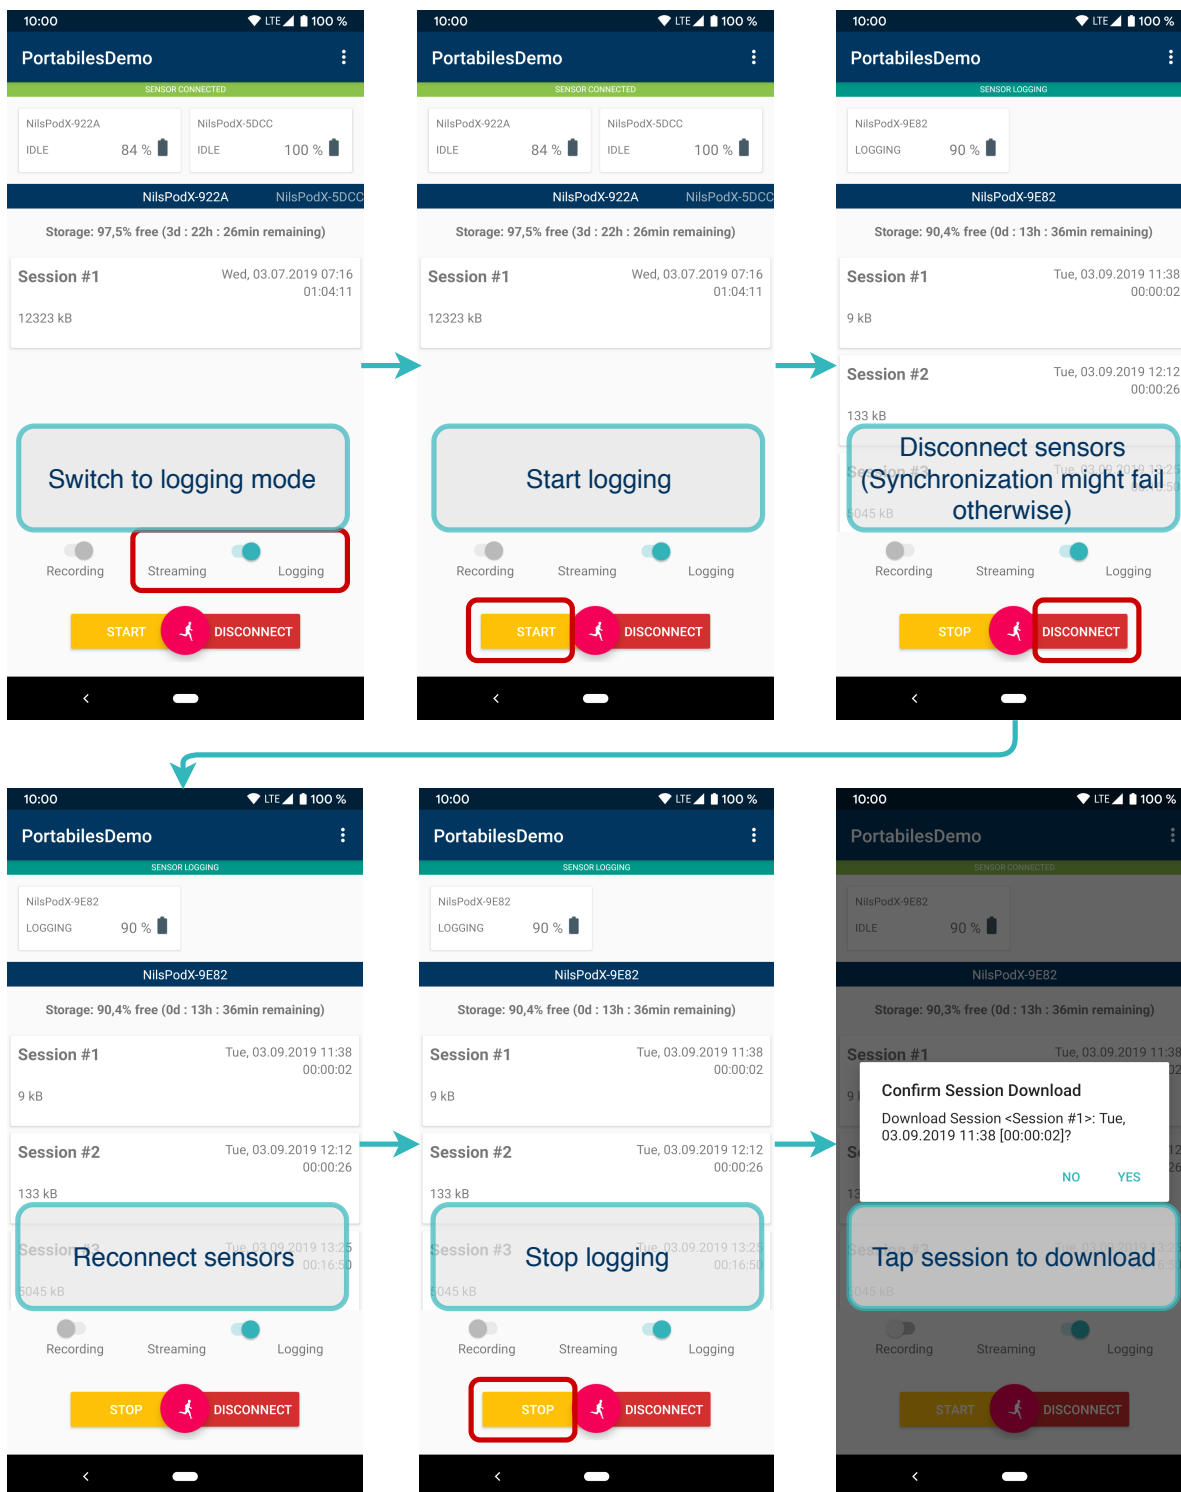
10:00 LTE 100 %
PortabilesDemo
SENSOR CONNECTED
NilsPodX-922A IDLE 84 %
NilsPodX-5DCC IDLE 100 %
NilsPodX-922A NilsPodX-5DCC
Storage: 97,5% free (3d : 22h : 26min remaining)
Session #1 Wed, 03.07.2019 07:16 01:04:11
12323 kB
Switch to logging mode
Recording Streaming Logging
START DISCONNECT
<
10:00 LTE 100 %
PortabilesDemo
SENSOR CONNECTED
NilsPodX-922A IDLE 84 %
NilsPodX-5DCC IDLE 100 %
NilsPodX-922A NilsPodX-5DCC
Storage: 97,5% free (3d : 22h : 26min remaining)
Session #1 Wed, 03.07.2019 07:16 01:04:11
12323 kB
Start logging
Recording Streaming Logging
START DISCONNECT
<
10:00 LTE 100 %
PortabilesDemo
SENSOR LOGGING
NilsPodX-9E82 LOGGING 90 %
NilsPodX-9E82
Storage: 90,4% free (0d : 13h : 36min remaining)
Session #1 Tue, 03.09.2019 11:38 00:00:02
9 kB
Session #2 Tue, 03.09.2019 12:12 00:00:26
133 kB
Disconnect sensors (Synchronization might fail otherwise)
Session #3 Tue, 03.09.2019 13:25
5045 kB
Recording Streaming Logging
STOP DISCONNECT
<
10:00 LTE 100 %
PortabilesDemo
SENSOR LOGGING
NilsPodX-9E82 LOGGING 90 %
NilsPodX-9E82
Storage: 90,4% free (0d : 13h : 36min remaining)
Session #1 Tue, 03.09.2019 11:38 00:00:02
9 kB
Session #2 Tue, 03.09.2019 12:12 00:00:26
133 kB
Session #3 Tue, 03.09.2019 13:25 00:16:50
Reconnect sensors
5045 kB
Recording Streaming Logging
STOP DISCONNECT
<
10:00 LTE 100 %
PortabilesDemo
SENSOR LOGGING
NilsPodX-9E82 LOGGING 90 %
NilsPodX-9E82
Storage: 90,4% free (0d : 13h : 36min remaining)
Session #1 Tue, 03.09.2019 11:38 00:00:02
9 kB
Session #2 Tue, 03.09.2019 12:12 00:00:26
133 kB
Session #3 Tue, 03.09.2019 13:25 00:16:50
Stop logging
5045 kB
Recording Streaming Logging
STOP DISCONNECT
<
10:00 LTE 100 %
PortabilesDemo
SENSOR CONNECTED
NilsPodX-9E82 IDLE 90 %
NilsPodX-9E82
Storage: 90,3% free (0d : 13h : 36min remaining)
Session #1 Tue, 03.09.2019 11:38
Confirm Session Download
Download Session <Session #1>: Tue, 03.09.2019 11:38 [00:00:02]?
NO YES
Tap session to download
Recording Streaming Logging
START DISCONNECT
<